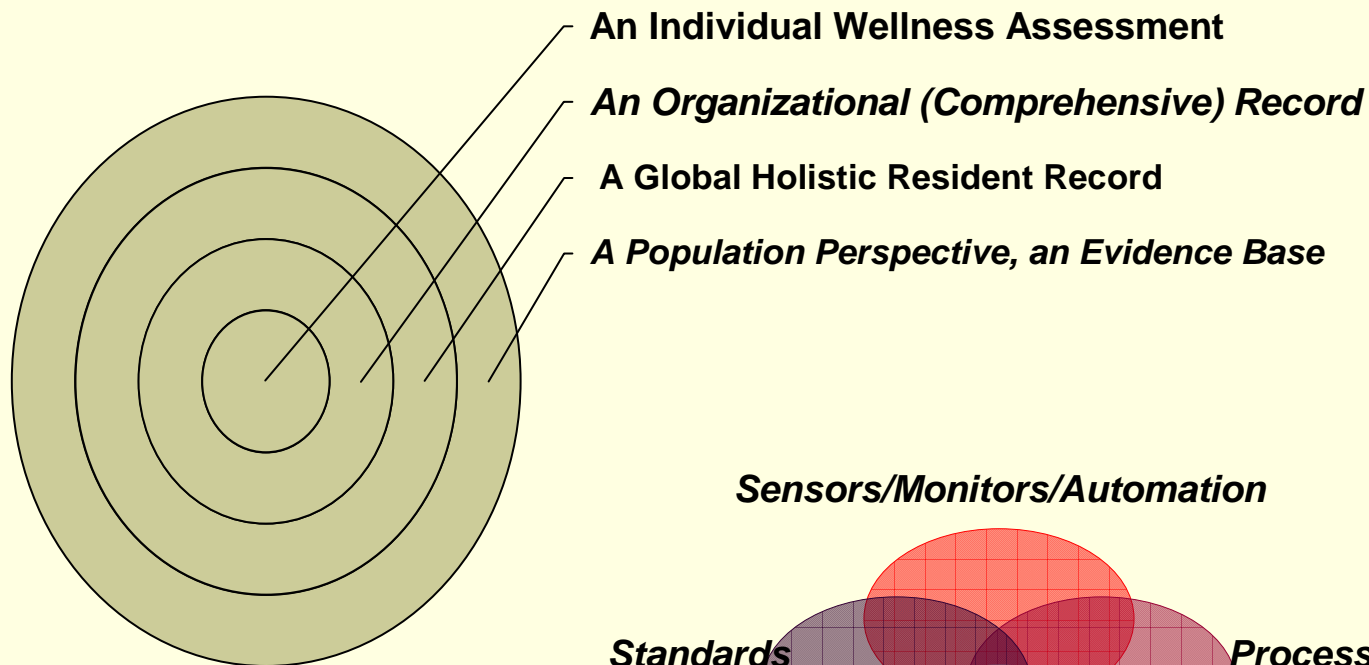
An Individual Wellness Assessment

An Organizational (Comprehensive) Record

A Global Holistic Resident Record

A Population Perspective, an Evidence Base

Sensors/Monitors/Automation

Standards

Process